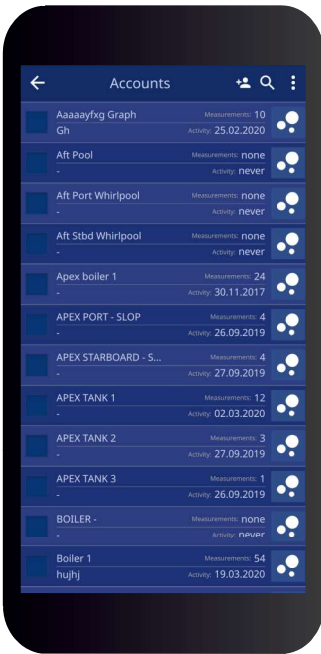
Accounts

Aaaaayfxg Graph
Gh
Measurements: 10
Activity: 25.02.2020

Aft Pool
-
Measurements: none
Activity: never

Aft Port Whirlpool
-
Measurements: none
Activity: never

Aft Stbd Whirlpool
-
Measurements: none
Activity: never

Apex boiler 1
-
Measurements: 24
Activity: 30.11.2017

APEX PORT - SLOP
-
Measurements: 4
Activity: 26.09.2019

APEX STARBOARD - S...
-
Measurements: 4
Activity: 27.09.2019

APEX TANK 1
-
Measurements: 12
Activity: 02.03.2020

APEX TANK 2
-
Measurements: 3
Activity: 27.09.2019

APEX TANK 3
-
Measurements: 1
Activity: 26.09.2019

BOILER -
-
Measurements: none
Activity: never

Boiler 1
hujhj
Measurements: 54
Activity: 19.03.2020